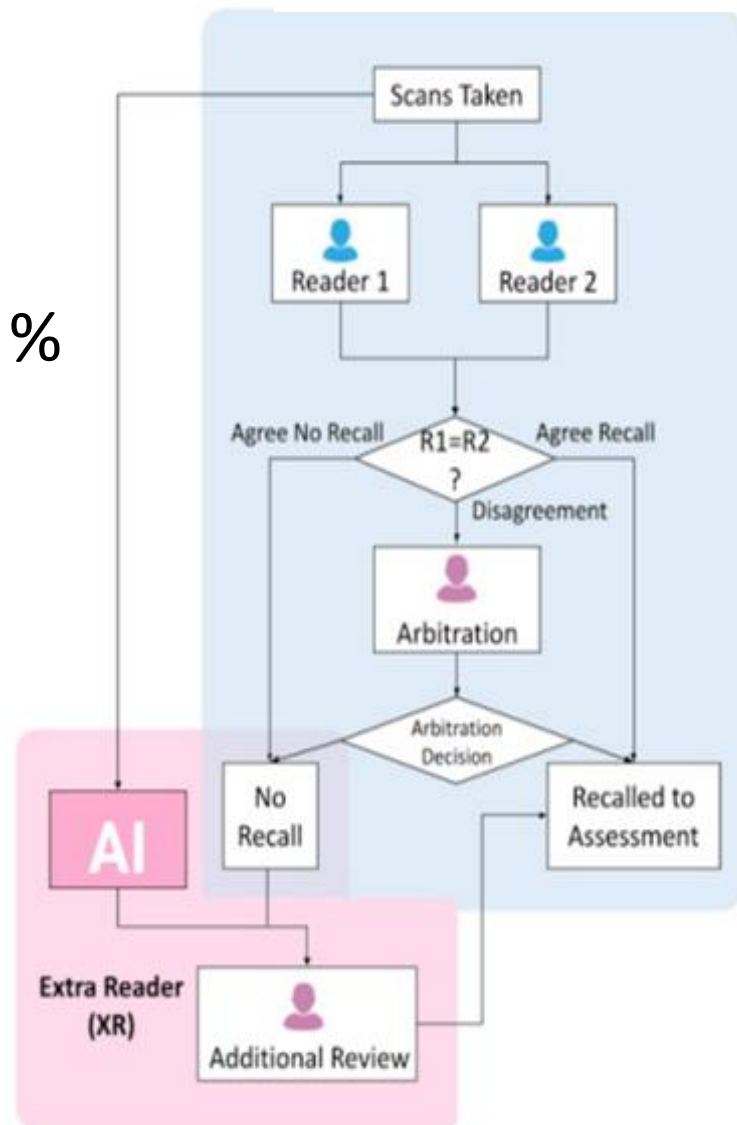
Scans Taken

Reader 1

Reader 2

%

Agree No Recall

R1=R2 ?

Agree Recall

Disagreement

Arbitration

Arbitration Decision

AI

No Recall

Recalled to Assessment

Extra Reader (XR)

Additional Review